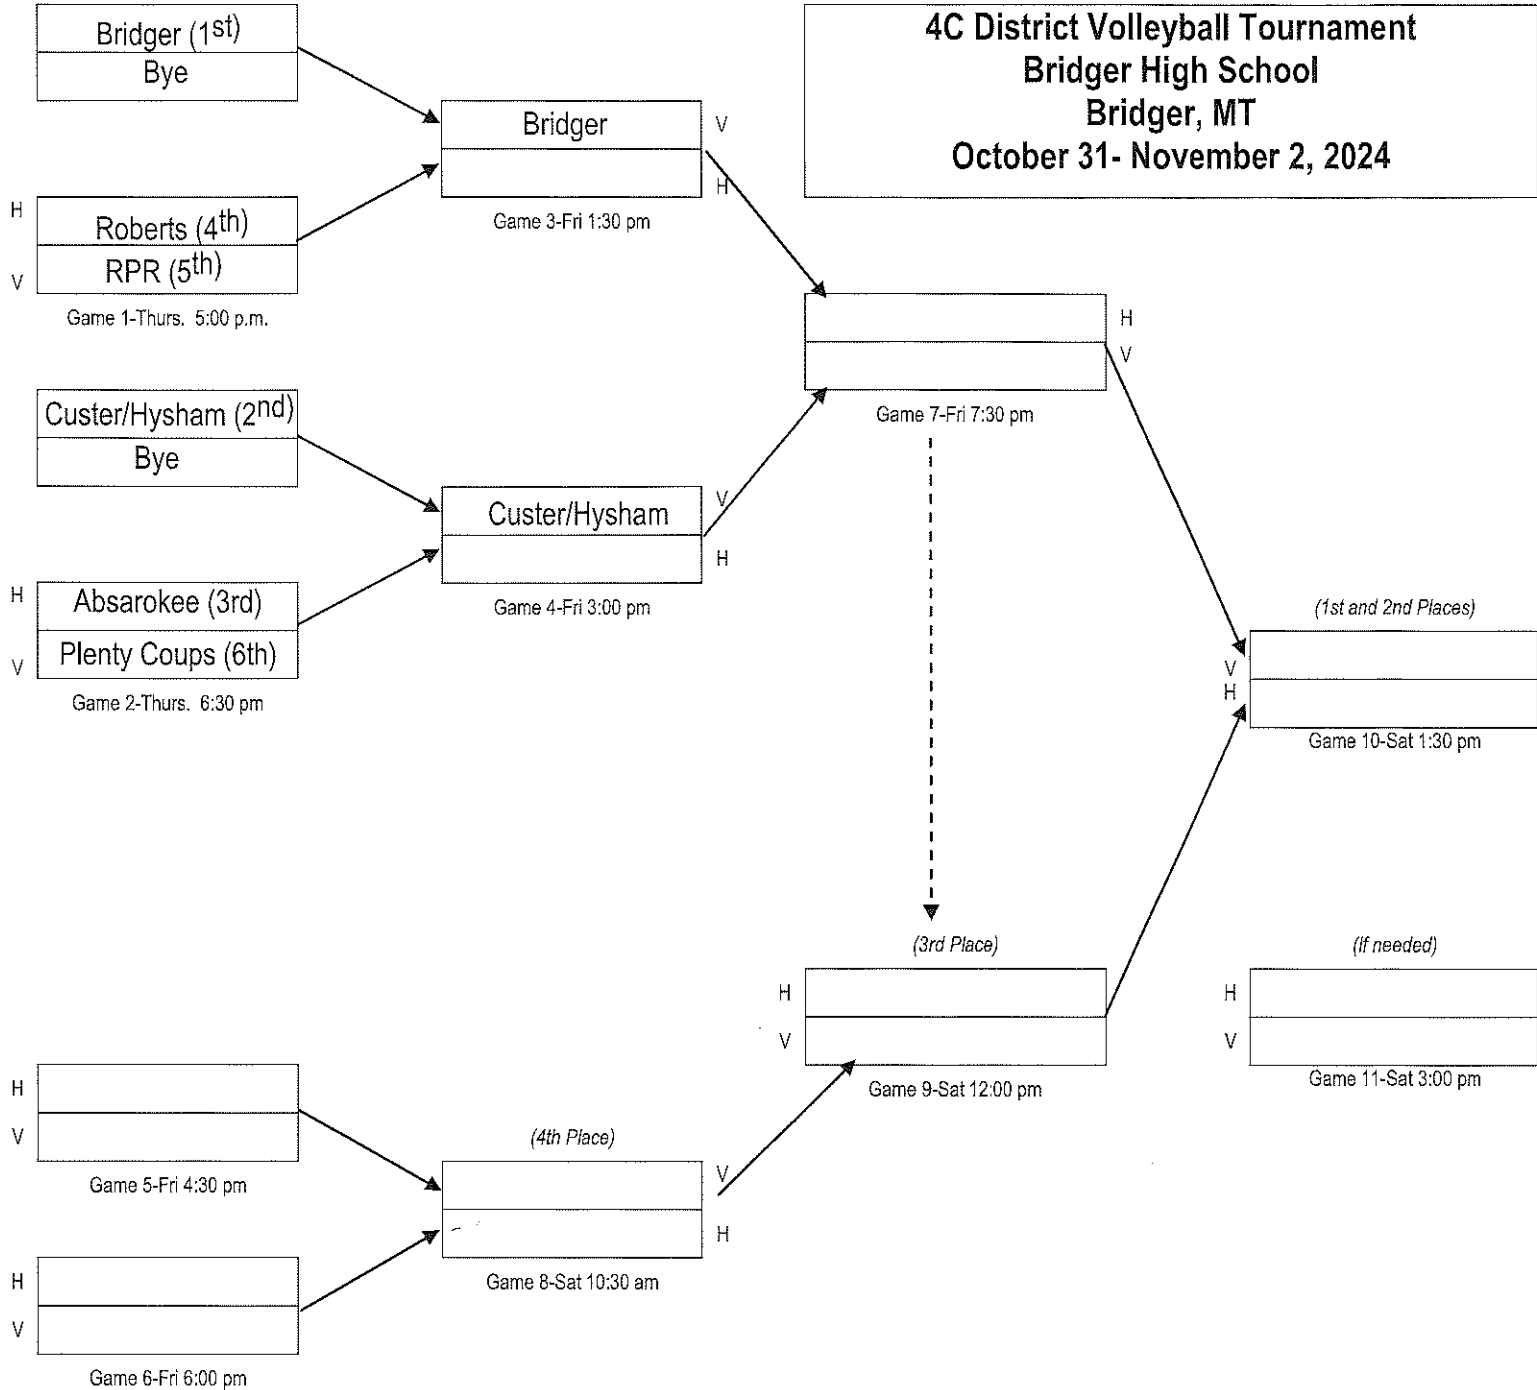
4C District Volleyball Tournament
Bridger High School
Bridger, MT
October 31- November 2, 2024

Bridger ($1^{st}$)
Bye

H Roberts ($4^{th}$)
V RPR ($5^{th}$)
Game 1-Thurs. 5:00 p.m.

Custer/Hysham ($2^{nd}$)
Bye

H Absarokee (3rd)
V Plenty Coups (6th)
Game 2-Thurs. 6:30 pm

Bridger V
H
Game 3-Fri 1:30 pm

Custer/Hysham V
H
Game 4-Fri 3:00 pm

H
V
Game 7-Fri 7:30 pm

(1st and 2nd Places)
V
H
Game 10-Sat 1:30 pm

(3rd Place)
H
V
Game 9-Sat 12:00 pm

(If needed)
H
V
Game 11-Sat 3:00 pm

H
V
Game 5-Fri 4:30 pm

(4th Place)
V
H
Game 8-Sat 10:30 am

H
V
Game 6-Fri 6:00 pm